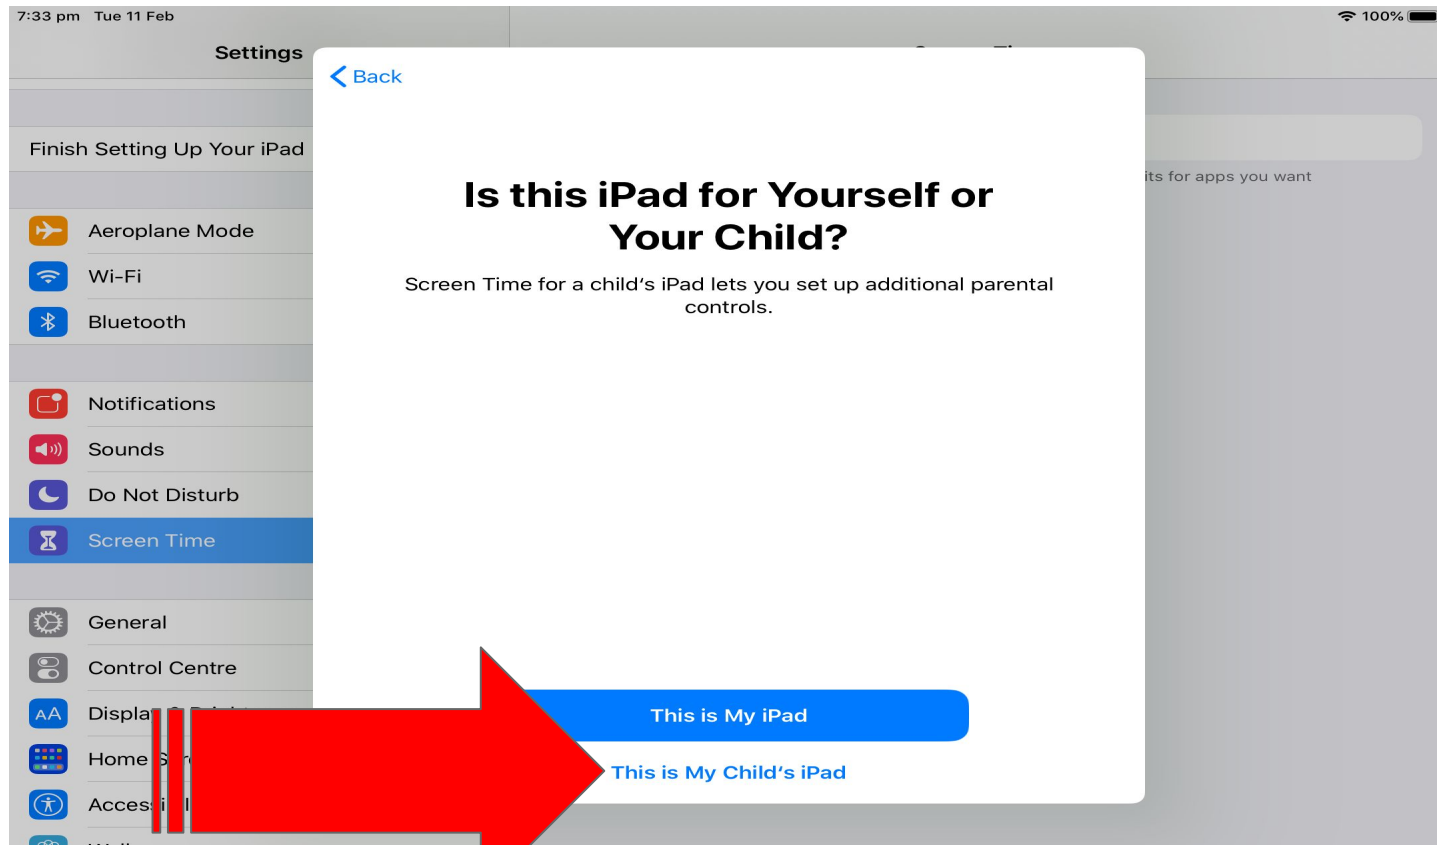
7:33 pm Tue 11 Feb

100%

Settings

Finish Setting Up Your iPad

Aeroplane Mode

Wi-Fi

Bluetooth

Notifications

Sounds

Do Not Disturb

Screen Time

General

Control Centre

Displa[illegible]

Home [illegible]

Acces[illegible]

its for apps you want

Back

Is this iPad for Yourself or Your Child?

Screen Time for a child's iPad lets you set up additional parental controls.

This is My iPad

This is My Child's iPad